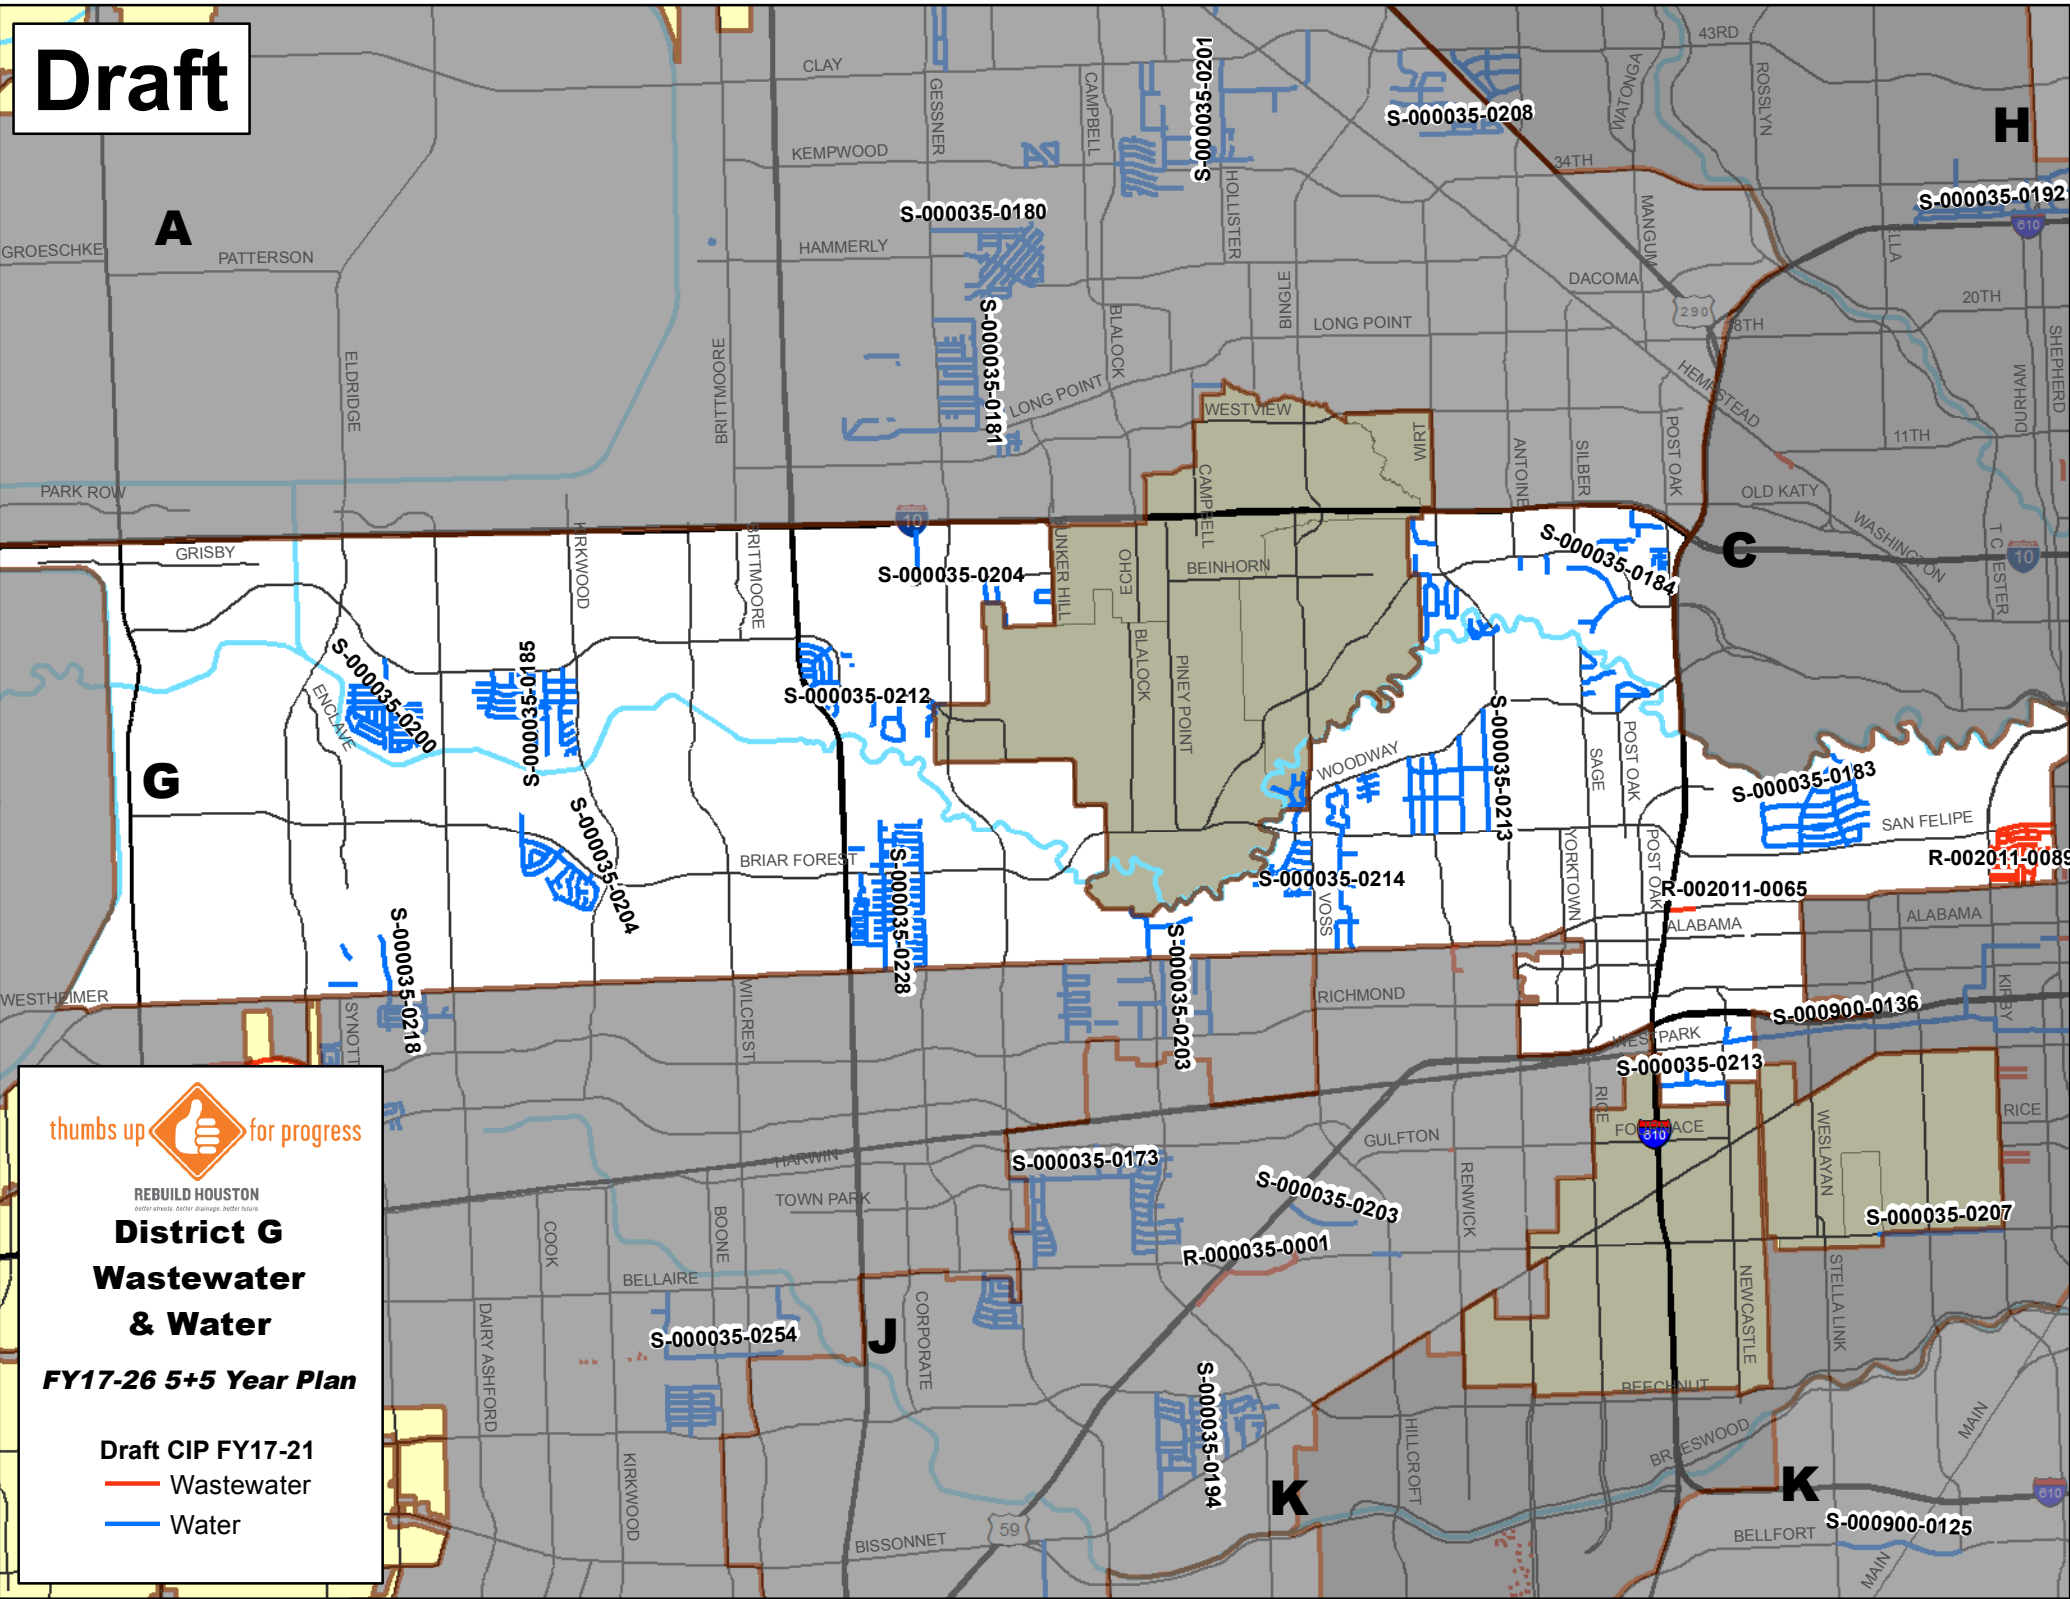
Draft

A

H

C

G

J

K

K

CLAY
KEMPWOOD
HAMMERLY
GESSNER
CAMPBELL
HOLLISTER
S-000035-0201
S-000035-0208
S-000035-0180
S-000035-0181
S-000035-0192
43RD
34TH
WATONGA
ROSSLYN
MANGUM
DACOMA
290
18TH
20TH
ELLA
610
SHEPHERD
DURHAM
11TH
HEMPSTEAD
OLD KATY
WASHINGTON
T C JESTER
10
GROESCHKE
PATTERSON
ELDRIDGE
BRITTMOORE
BLALOCK
BINGLE
LONG POINT
LONG POINT
WESTVIEW
WIRT
ANTOINE
SILBER
POST OAK
PARK ROW
GRISBY
KIRKWOOD
BRITTMOORE
10
S-000035-0204
BUNKER HILL
ECHO
CAMPBELL
BEINHORN
S-000035-0184
BLALOCK
PINEY POINT
S-000035-0200
ENCLAVE
S-000035-0185
S-000035-0212
S-000035-0204
WOODWAY
S-000035-0213
SAGE
POST OAK
S-000035-0183
SAN FELIPE
R-002011-0089
BRIAR FOREST
S-000035-0228
S-000035-0214
VOSS
YORKTOWN
POST OAK
R-002011-0065
ALABAMA
ALABAMA
S-000035-0218
S-000035-0203
WESTHEIMER
SYNOTT
WILCREST
RICHMOND
KIRBY
S-000900-0136
WESTPARK
S-000035-0213
RICE
FOURNACE
610
RICE
WESLAYAN
GULFTON
HARWIN
TOWN PARK
S-000035-0173
S-000035-0203
RENWICK
R-000035-0001
S-000035-0207
COOK
BOONE
BELLAIRE
DAIRY ASHFORD
CORPORATE
S-000035-0254
NEWCASTLE
STELLA LINK
BEECHNUT
S-000035-0194
HILLCROFT
BRAESWOOD
MAIN
KIRKWOOD
59
BISSONNET
BELLFORT
S-000900-0125
610
MAIN

thumbs up for progress
REBUILD HOUSTON
better streets. better drainage. better future.
District G
Wastewater
& Water
FY17-26 5+5 Year Plan
Draft CIP FY17-21
Wastewater
Water